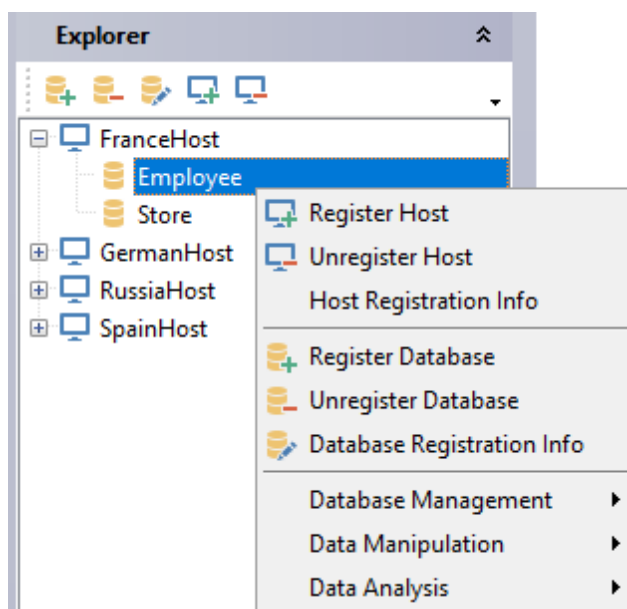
Explorer

FranceHost
Employee
Store
GermanHost
RussiaHost
SpainHost

Register Host
Unregister Host
Host Registration Info
Register Database
Unregister Database
Database Registration Info
Database Management
Data Manipulation
Data Analysis